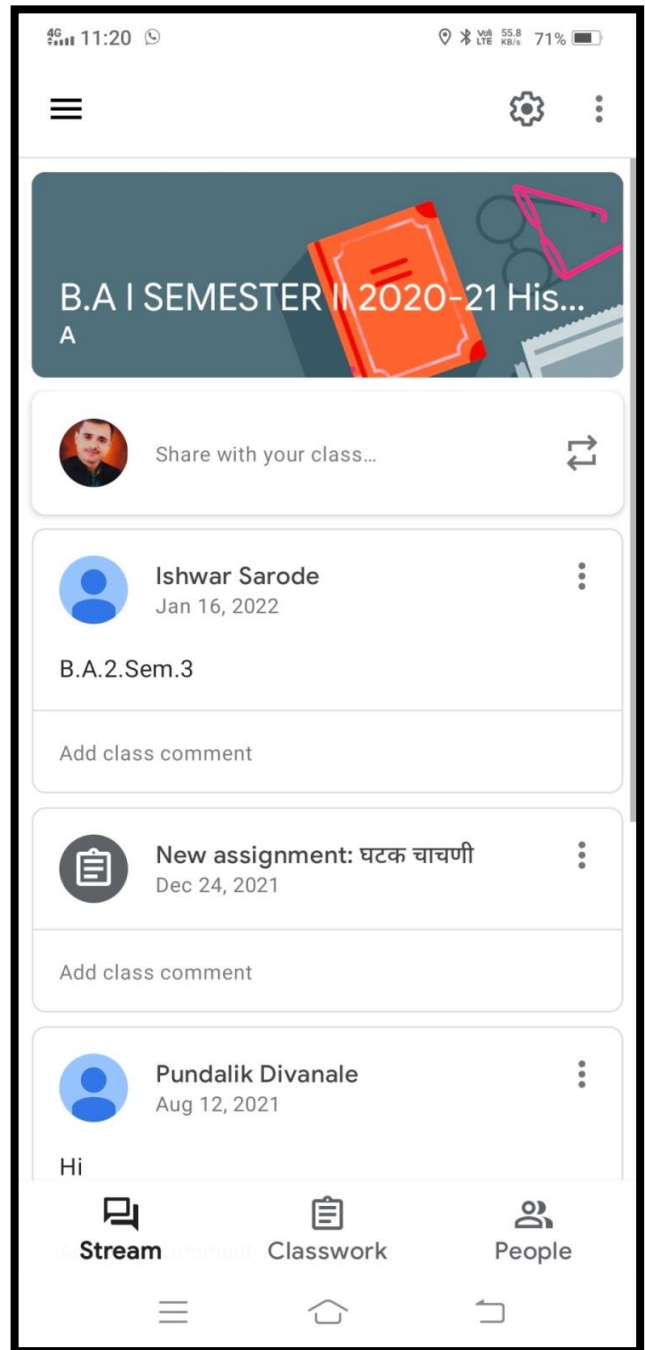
4G 11:20

Vo LTE 55.8 KB/s 71%

B.A I SEMESTER II 2020-21 His...
A

Share with your class...

Ishwar Sarode
Jan 16, 2022

B.A.2.Sem.3

Add class comment

New assignment: घटक चाचणी
Dec 24, 2021

Add class comment

Pundalik Divanale
Aug 12, 2021

Hi

Stream Classwork People